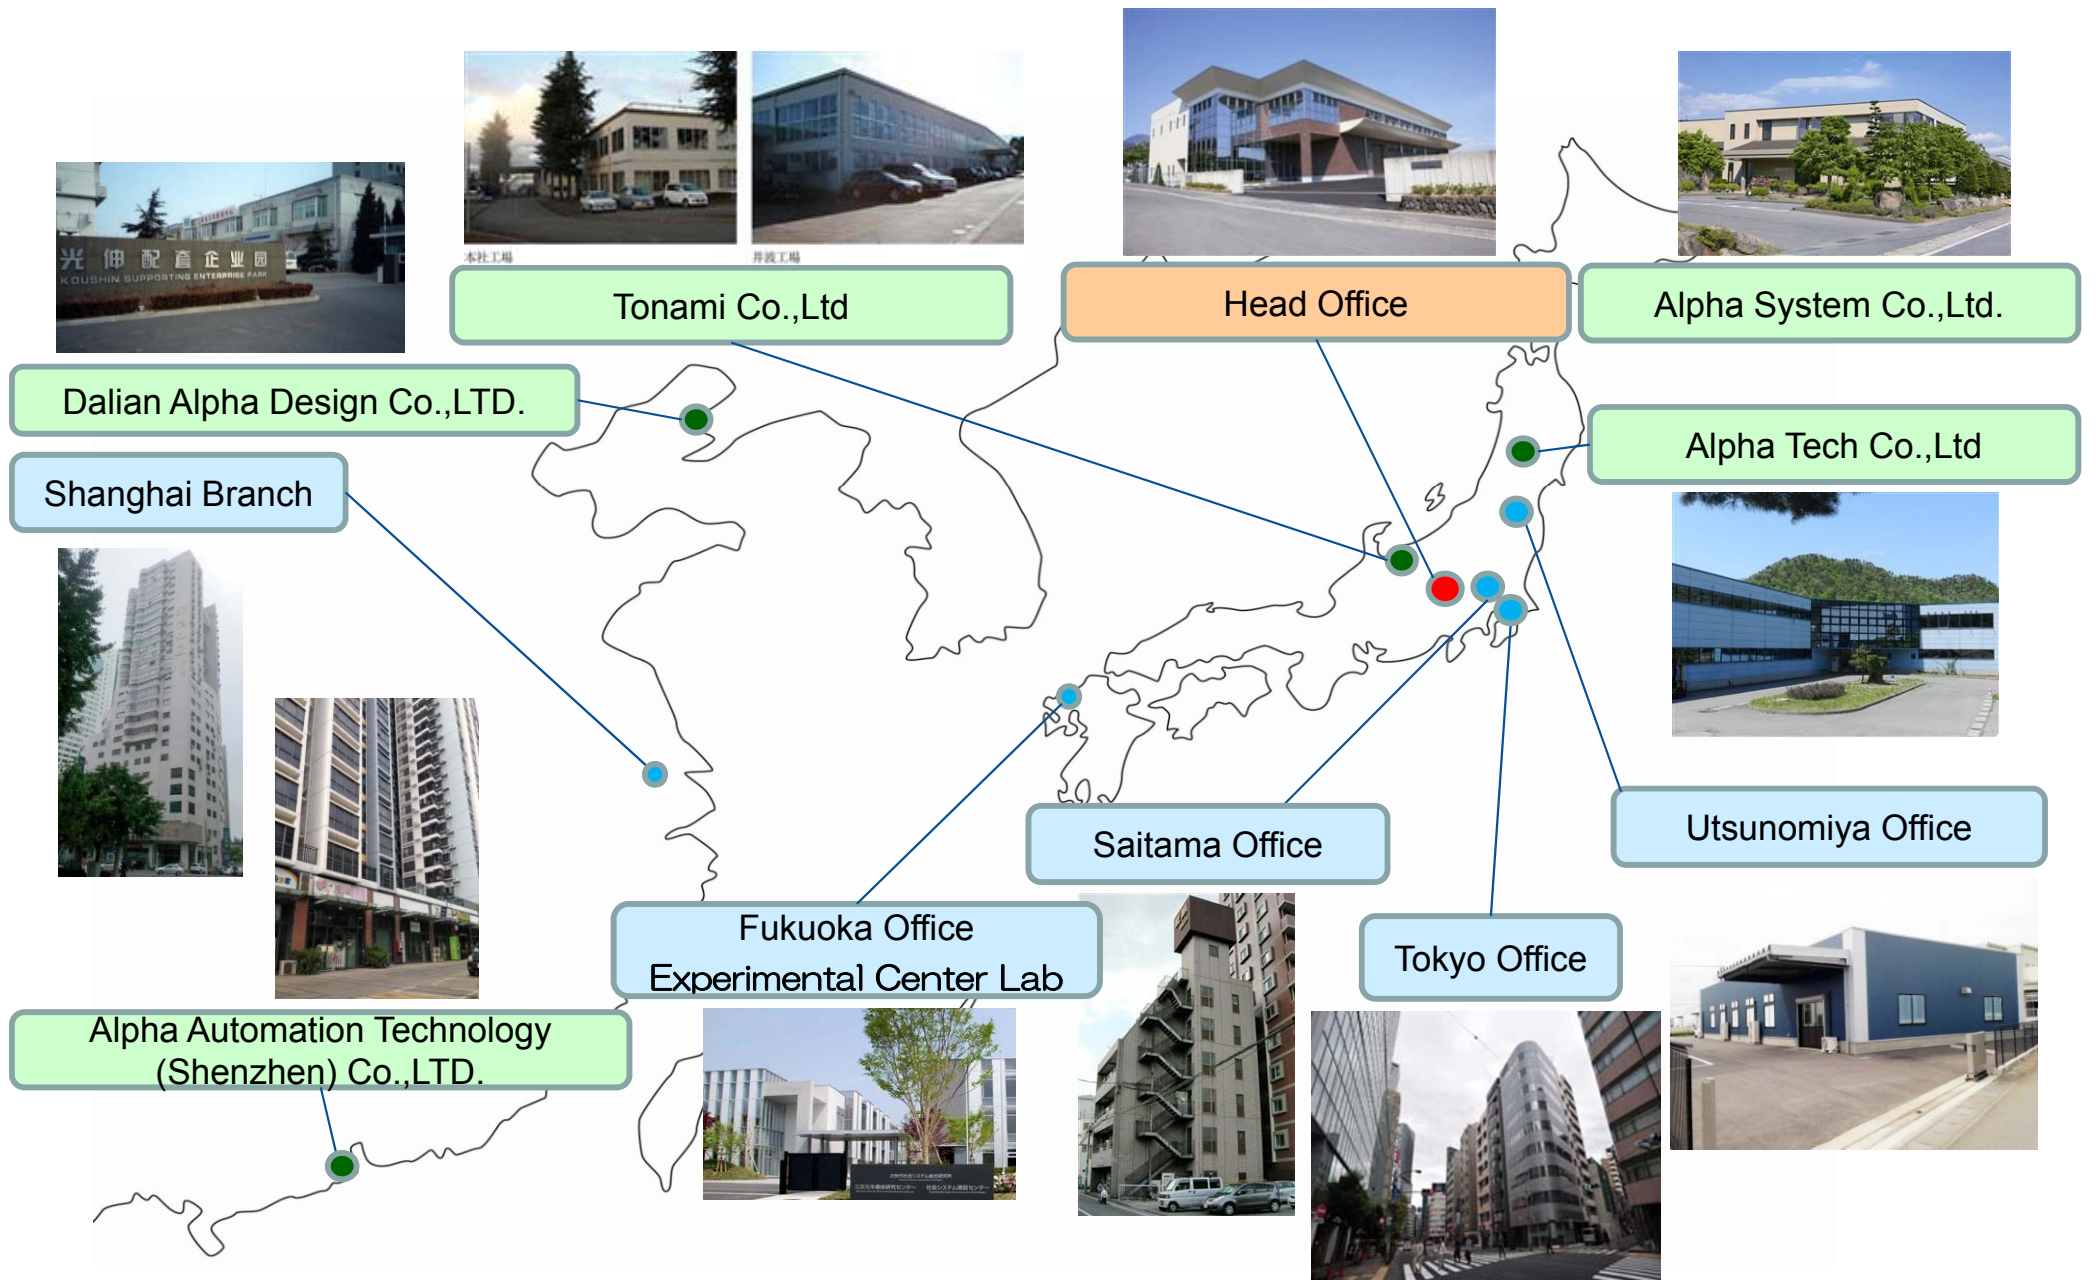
光伸配套企业园
KOUSHIN SUPPORTING ENTERPRISE PARK

本社工場

井波工場

Tonami Co.,Ltd

Head Office

Alpha System Co.,Ltd.

Dalian Alpha Design Co.,LTD.

Shanghai Branch

Alpha Tech Co.,Ltd

Saitama Office

Utsunomiya Office

Fukuoka Office
Experimental Center Lab

Tokyo Office

Alpha Automation Technology (Shenzhen) Co.,LTD.